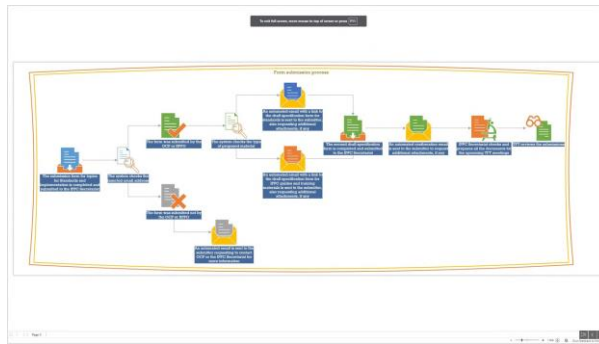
To exit full screen, move mouse to top of screen or press [Esc]

Form submission process

The submission form for inputs for Standards and implementation is completed and submitted to the IPPC Secretariat

The system checks the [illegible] email address

The form was submitted by the NPPO or RPPO

The system checks the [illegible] of proposed topic(s)

An automated email with a link to the draft specification form for standards is sent to the submitter, also requesting additional attachments, if any

An automated email with a link to the draft specification form for IPPC guides and training materials is sent to the submitter, also requesting additional attachments, if any

The revised draft specification form is completed and submitted to the IPPC Secretariat

An automated confirmation email is sent to the submitter to request additional attachments, if any

IPPC Secretariat checks and prepares all the documents for the upcoming TFT meetings

TFT reviews the submissions

The form was submitted not by the NPPO or RPPO

An automated email is sent to the submitter requesting to contact NPPO or the IPPC Secretariat for more information

Page 1